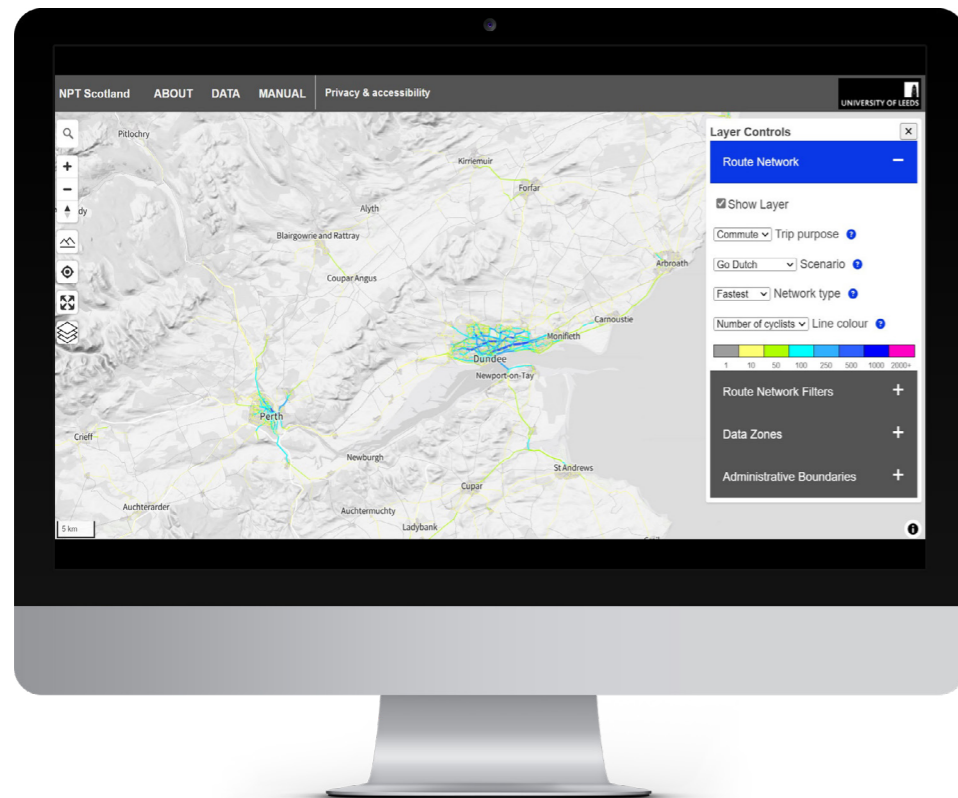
NPT Scotland ABOUT DATA MANUAL Privacy & accessibility

UNIVERSITY OF LEEDS

Pitlochry
Kirriemuir
Forfar
dy
Alyth
Blairgowrie and Rattray
Arbroath
Coupar Angus
Carnoustie
Monifieth
Dundee
Newport-on-Tay
Perth
Crieff
Newburgh
St Andrews
Cupar
Auchterarder
Auchtermuchty
Ladybank
5 km

Layer Controls
Route Network
Show Layer
Commute Trip purpose
Go Dutch Scenario
Fastest Network type
Number of cyclists Line colour

| 1 | 10 | 50 | 100 | 250 | 500 | 1000 | 2000+ |
|---|---|---|---|---|---|---|---|

Route Network Filters
Data Zones
Administrative Boundaries